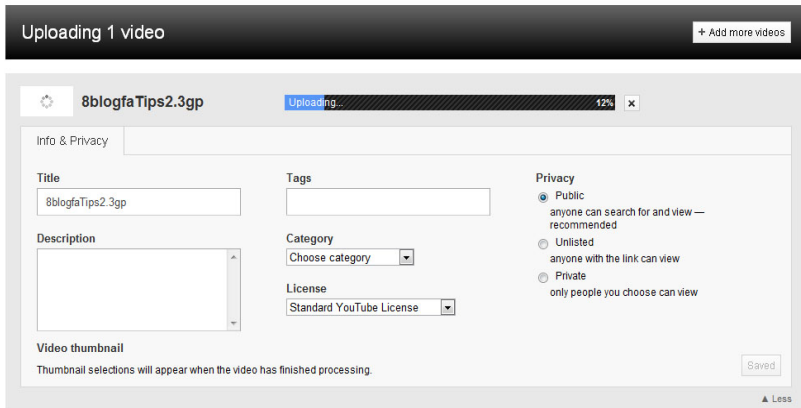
Uploading 1 video

+ Add more videos

8blogfaTips2.3gp

Uploading... 12% ×

Info & Privacy

Title
8blogfaTips2.3gp

Description

Tags

Category
Choose category

License
Standard YouTube License

Privacy
Public
anyone can search for and view — recommended
Unlisted
anyone with the link can view
Private
only people you choose can view

Video thumbnail
Thumbnail selections will appear when the video has finished processing.

Saved

▲ Less